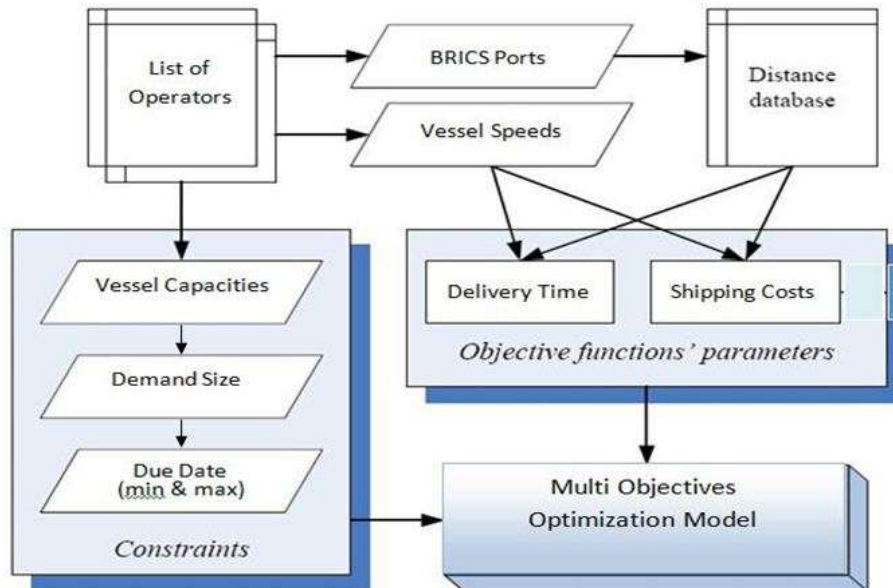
List of Operators

BRICS Ports

Vessel Speeds

Distance database

Vessel Capacities

Demand Size

Due Date (min & max)

Constraints

Delivery Time

Shipping Costs

Objective functions' parameters

Multi Objectives Optimization Model